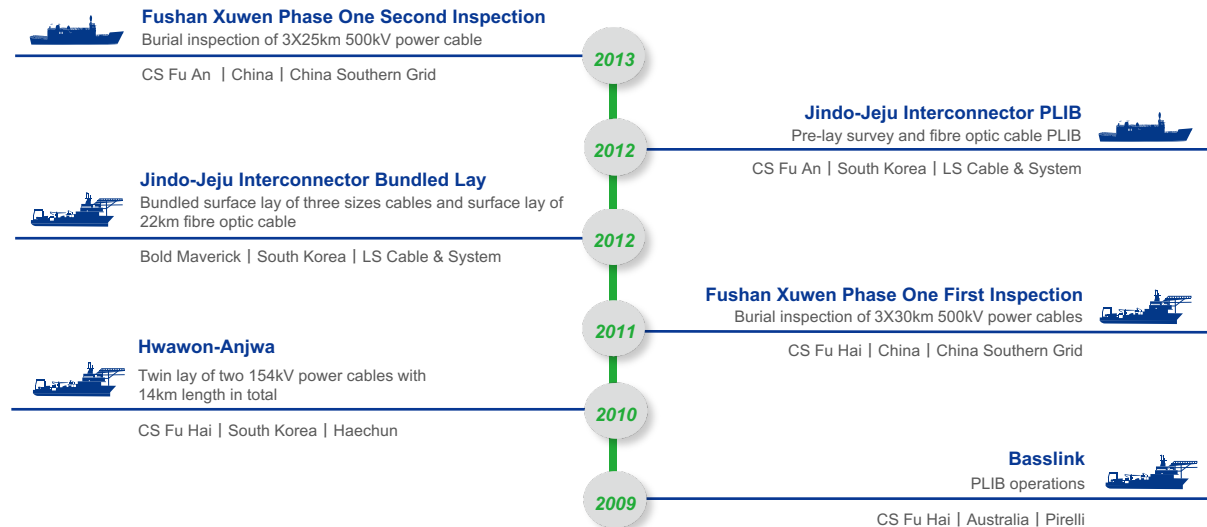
Fushan Xuwen Phase One Second Inspection
Burial inspection of 3X25km 500kV power cable

CS Fu An | China | China Southern Grid

2013

Jindo-Jeju Interconnector PLIB
Pre-lay survey and fibre optic cable PLIB

CS Fu An | South Korea | LS Cable & System

2012

Jindo-Jeju Interconnector Bundled Lay
Bundled surface lay of three sizes cables and surface lay of 22km fibre optic cable

Bold Maverick | South Korea | LS Cable & System

2012

Fushan Xuwen Phase One First Inspection
Burial inspection of 3X30km 500kV power cables

CS Fu Hai | China | China Southern Grid

2011

Hwawon-Anjwa
Twin lay of two 154kV power cables with 14km length in total

CS Fu Hai | South Korea | Haechun

2010

Basslink
PLIB operations

CS Fu Hai | Australia | Pirelli

2009